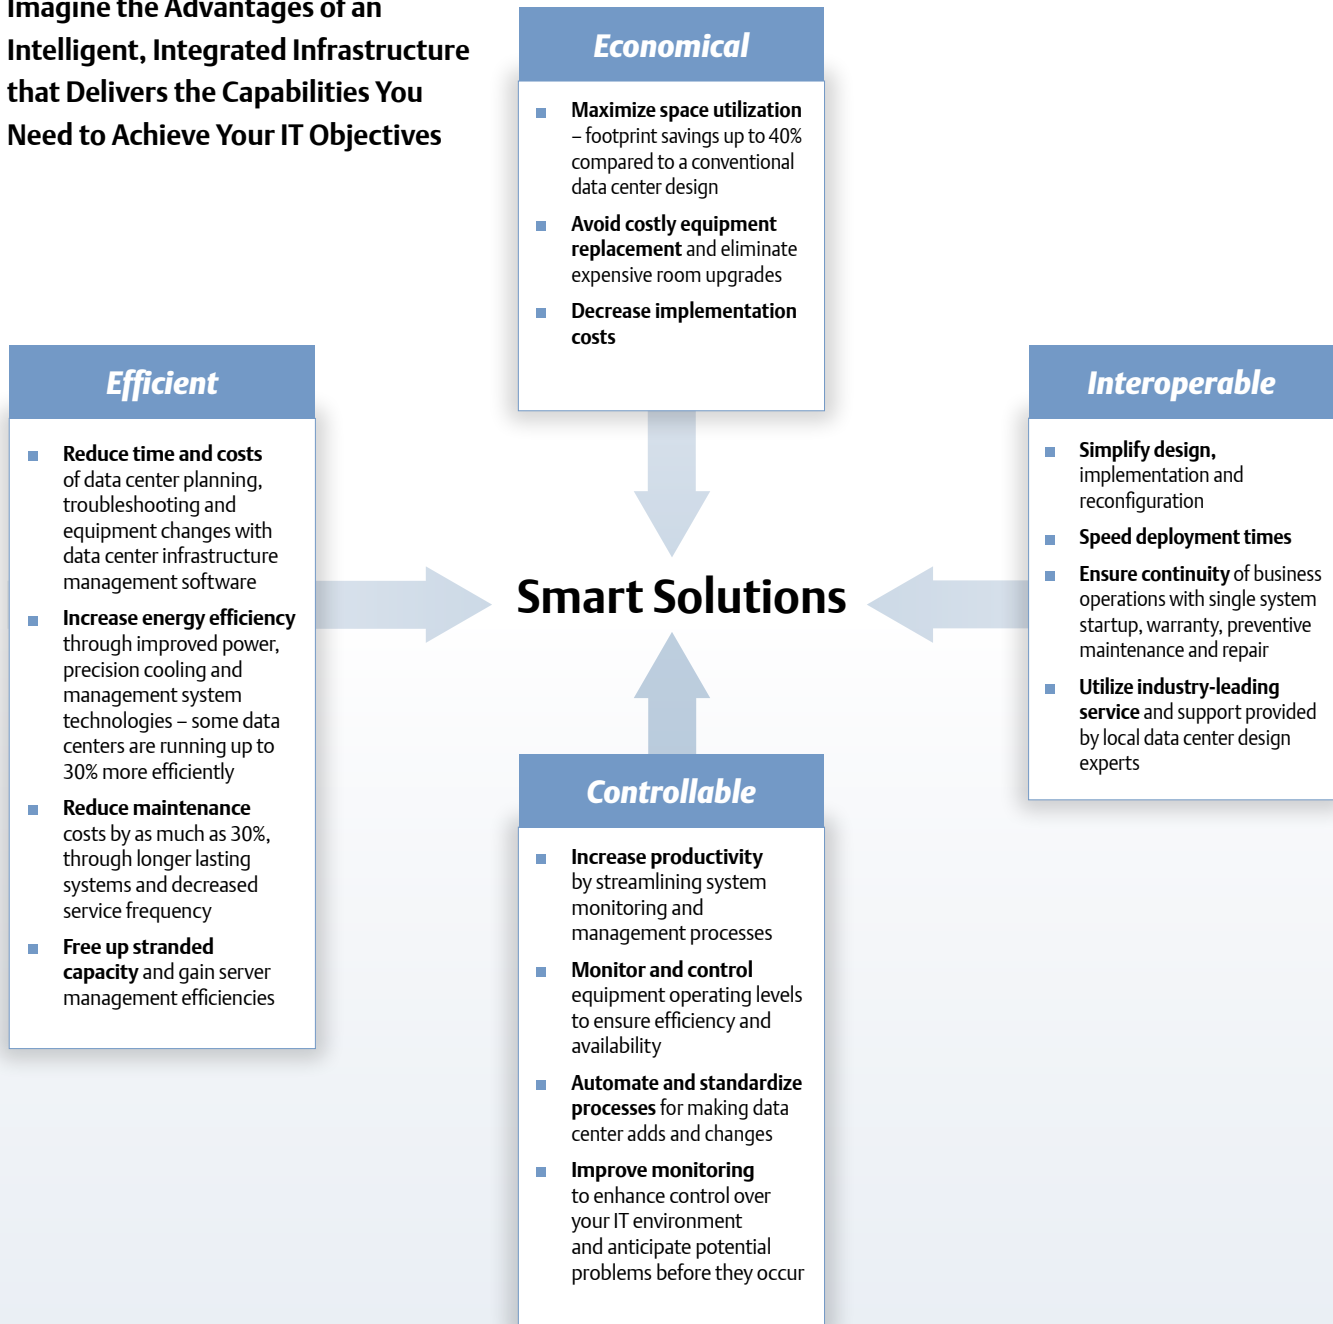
Imagine the Advantages of an Intelligent, Integrated Infrastructure that Delivers the Capabilities You Need to Achieve Your IT Objectives

Economical

Maximize space utilization – footprint savings up to 40% compared to a conventional data center design

Avoid costly equipment replacement and eliminate expensive room upgrades

Decrease implementation costs

Efficient

Reduce time and costs of data center planning, troubleshooting and equipment changes with data center infrastructure management software

Increase energy efficiency through improved power, precision cooling and management system technologies – some data centers are running up to 30% more efficiently

Reduce maintenance costs by as much as 30%, through longer lasting systems and decreased service frequency

Free up stranded capacity and gain server management efficiencies

Smart Solutions

Interoperable

Simplify design, implementation and reconfiguration

Speed deployment times

Ensure continuity of business operations with single system startup, warranty, preventive maintenance and repair

Utilize industry-leading service and support provided by local data center design experts

Controllable

Increase productivity by streamlining system monitoring and management processes

Monitor and control equipment operating levels to ensure efficiency and availability

Automate and standardize processes for making data center adds and changes

Improve monitoring to enhance control over your IT environment and anticipate potential problems before they occur